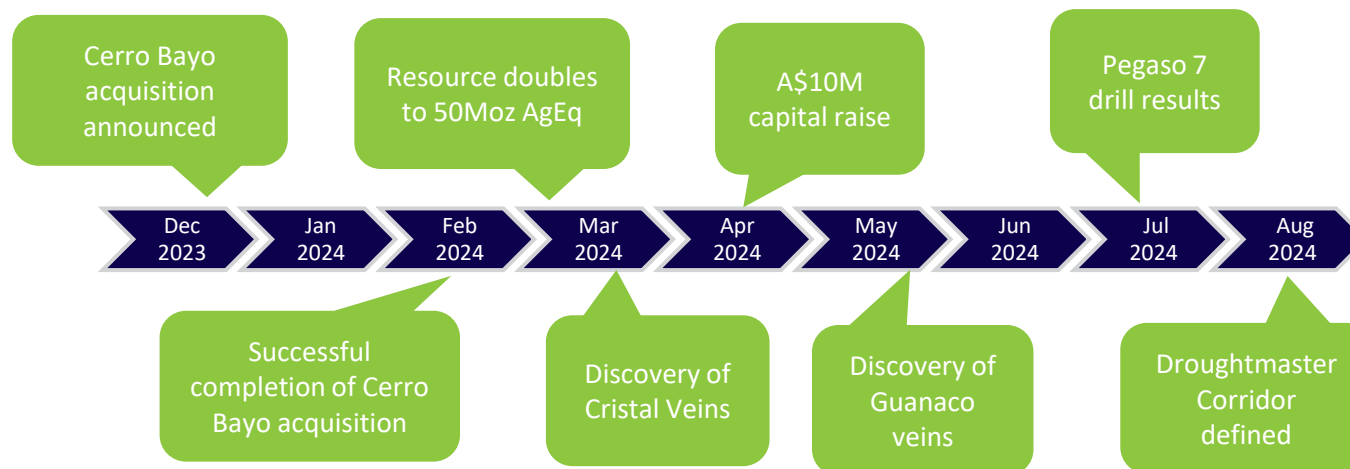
Cerro Bayo acquisition announced

Resource doubles to 50Moz AgEq

A$10M capital raise

Pegaso 7 drill results

Dec 2023

Jan 2024

Feb 2024

Mar 2024

Apr 2024

May 2024

Jun 2024

Jul 2024

Aug 2024

Successful completion of Cerro Bayo acquisition

Discovery of Cristal Veins

Discovery of Guanaco veins

Droughtmaster Corridor defined